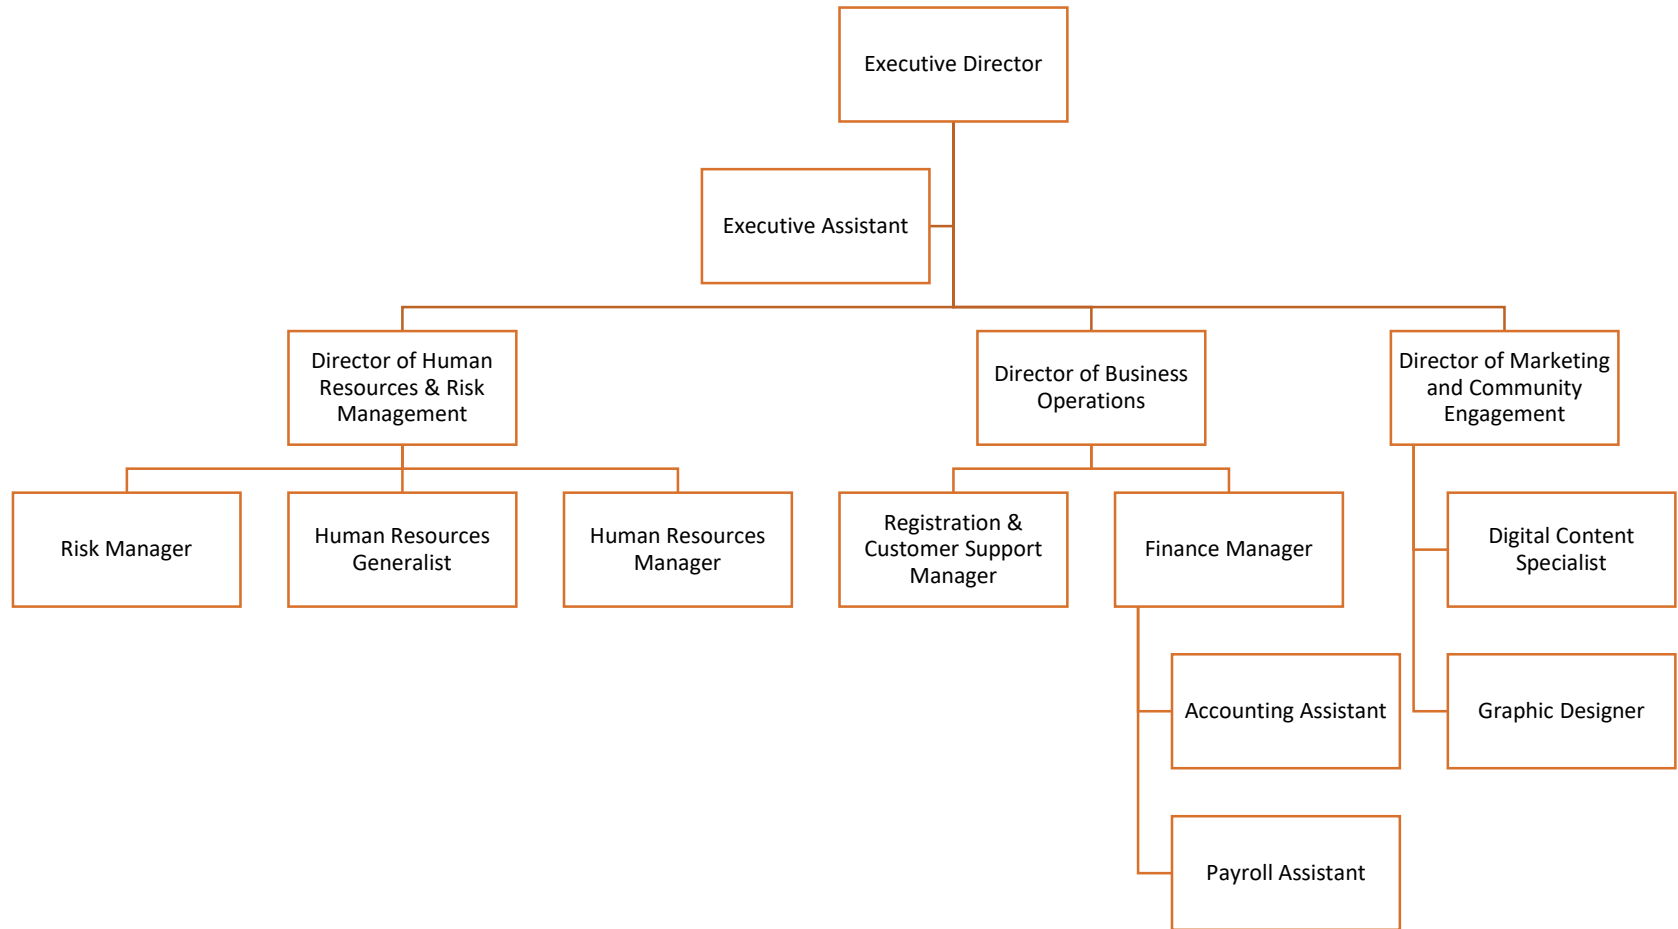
Executive Director

Executive Assistant

Director of Human Resources & Risk Management

Director of Business Operations

Director of Marketing and Community Engagement

Risk Manager

Human Resources Generalist

Human Resources Manager

Registration & Customer Support Manager

Finance Manager

Digital Content Specialist

Accounting Assistant

Graphic Designer

Payroll Assistant